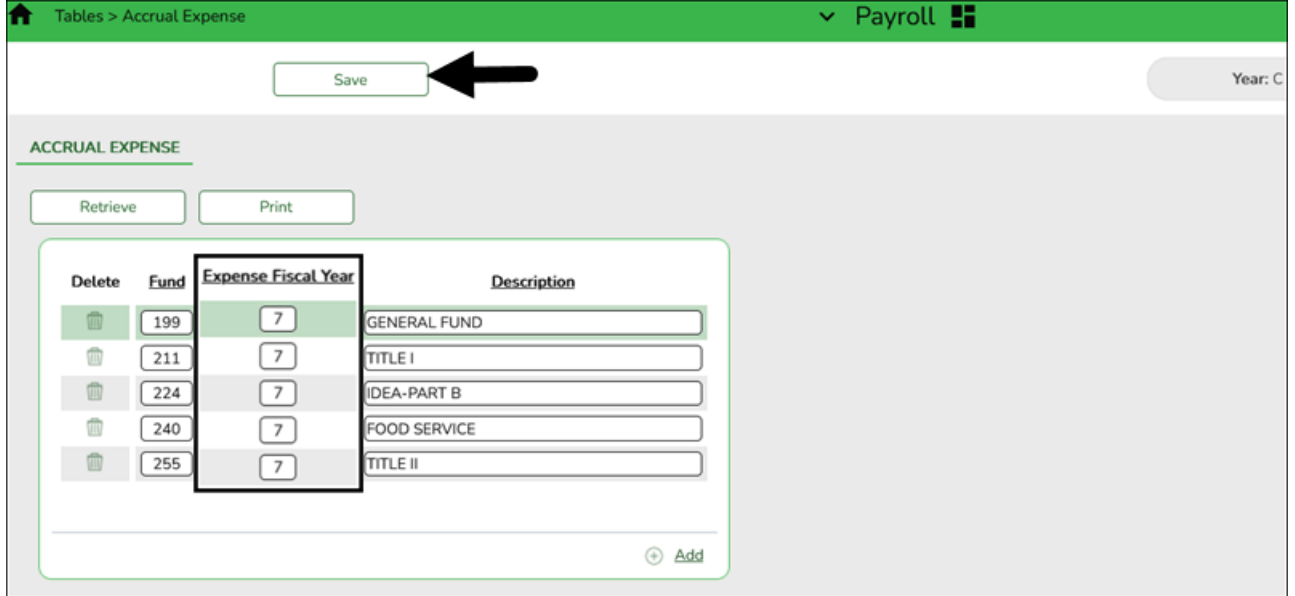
Tables > Accrual Expense

Payroll

Save

Year: C

ACCRUAL EXPENSE

Retrieve

Print

| Delete | Fund | Expense Fiscal Year | Description |
|---|---|---|---|
| | 199 | 7 | GENERAL FUND |
| | 211 | 7 | TITLE I |
| | 224 | 7 | IDEA-PART B |
| | 240 | 7 | FOOD SERVICE |
| | 255 | 7 | TITLE II |

Add